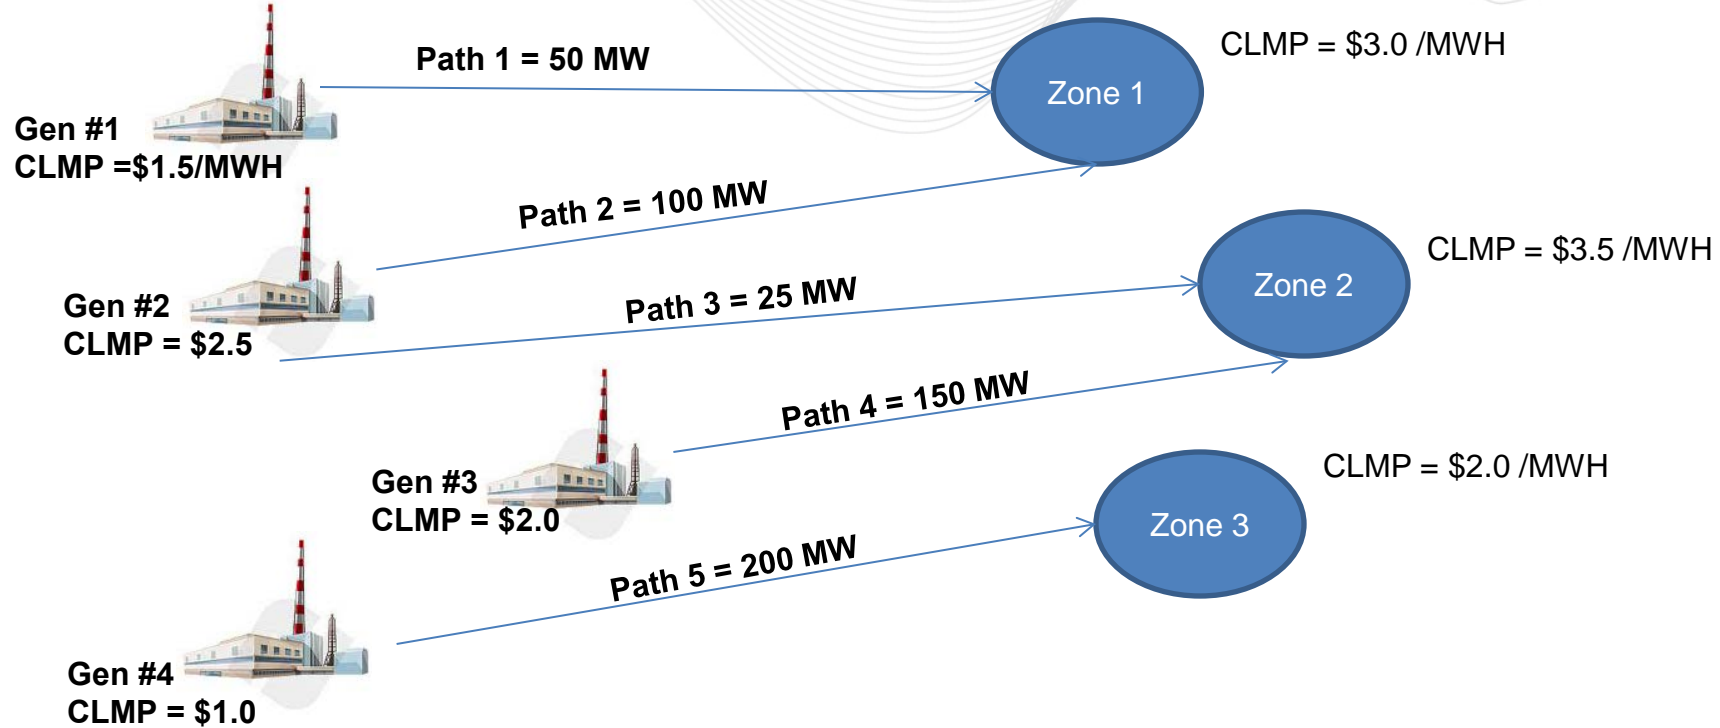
Path 1 = 50 MW

Zone 1

CLMP = \$3.0 /MWH

Gen #1
CLMP =\$1.5/MWH

Path 2 = 100 MW

Zone 2

CLMP = \$3.5 /MWH

Gen #2
CLMP = \$2.5

Path 3 = 25 MW

Path 4 = 150 MW

Gen #3
CLMP = \$2.0

CLMP = \$2.0 /MWH

Zone 3

Path 5 = 200 MW

Gen #4
CLMP = \$1.0